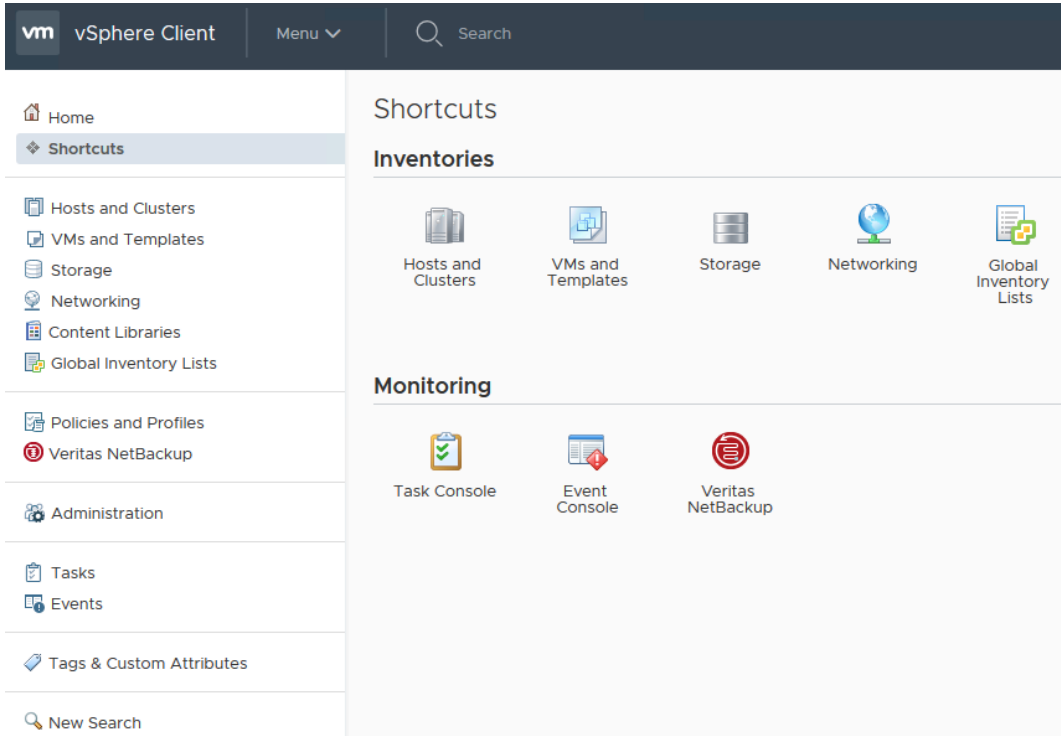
vm vSphere Client Menu Search

Home
Shortcuts

Hosts and Clusters
VMs and Templates
Storage
Networking
Content Libraries
Global Inventory Lists

Policies and Profiles
Veritas NetBackup

Administration

Tasks
Events

Tags & Custom Attributes

New Search

Shortcuts

Inventories

Hosts and Clusters
VMs and Templates
Storage
Networking
Global Inventory Lists

Monitoring

Task Console
Event Console
Veritas NetBackup